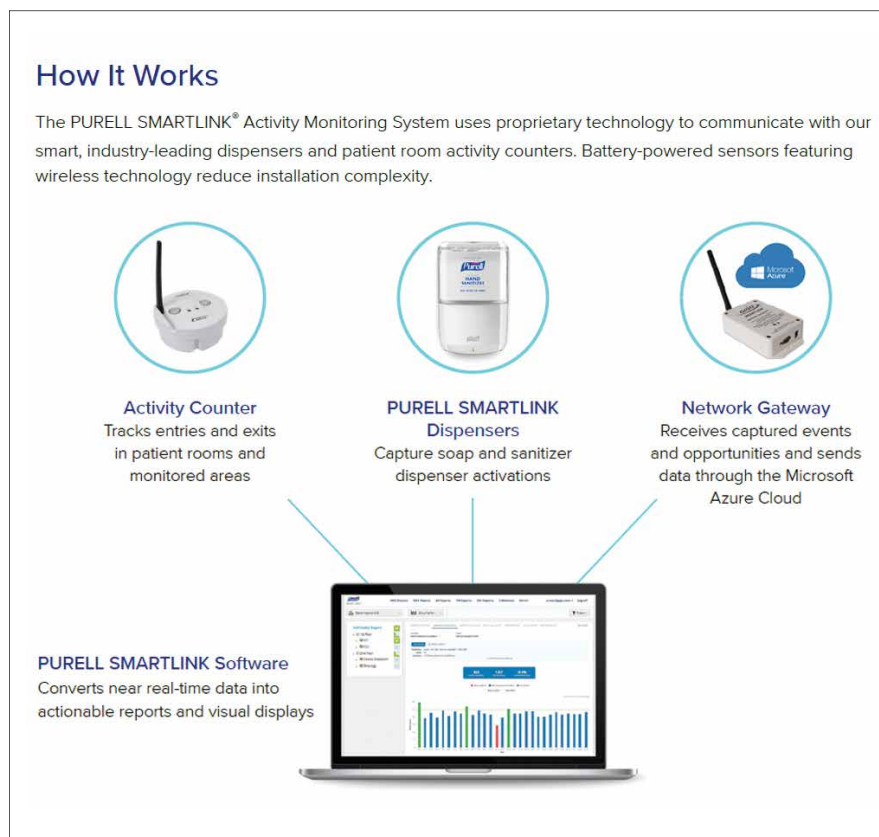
How It Works

The PURELL SMARTLINK® Activity Monitoring System uses proprietary technology to communicate with our smart, industry-leading dispensers and patient room activity counters. Battery-powered sensors featuring wireless technology reduce installation complexity.

Purell HAND SANITIZER

Microsoft Azure

Activity Counter
Tracks entries and exits in patient rooms and monitored areas

PURELL SMARTLINK Dispensers
Capture soap and sanitizer dispenser activations

Network Gateway
Receives captured events and opportunities and sends data through the Microsoft Azure Cloud

PURELL SMARTLINK Software
Converts near real-time data into actionable reports and visual displays